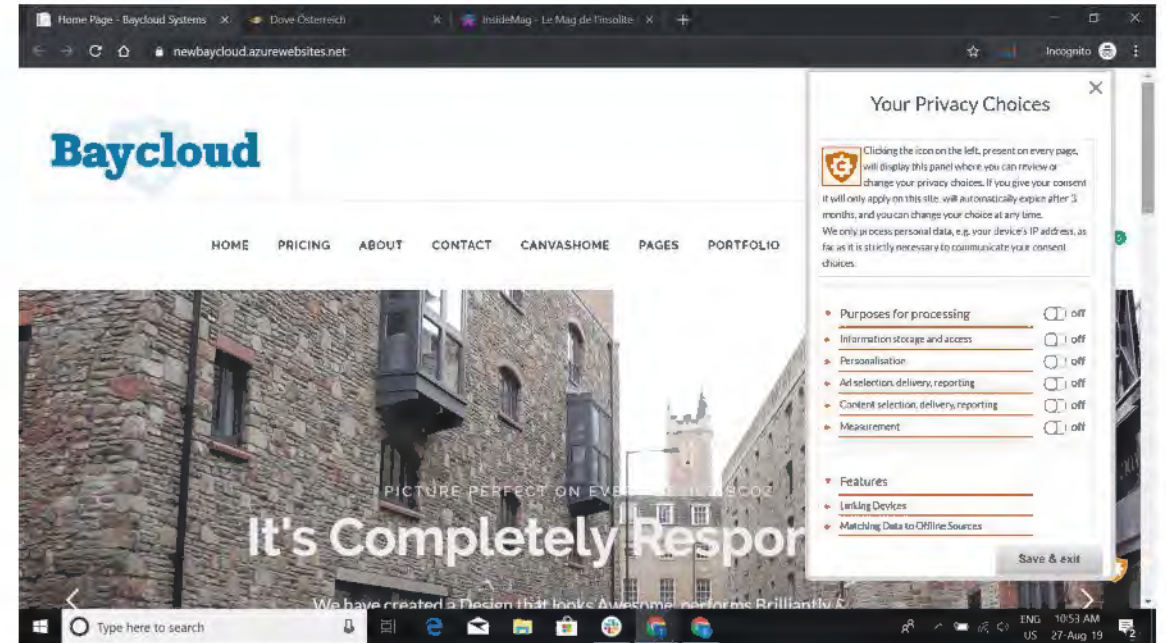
Home Page - Baycloud Systems ×
Dove Österreich ×
InsideMag - Le Mag de l'insolite ×
+

newbaycloud.azurewebsites.net

Incognito

Baycloud

HOME PRICING ABOUT CONTACT CANVASHOME PAGES PORTFOLIO

PICTURE PERFECT ON EVE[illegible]

It's Completely Respo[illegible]

We have created a Design that looks Awesome, performs Brilliantly &

Your Privacy Choices

Clicking the icon on the left, present on every page, will display this panel where you can review or change your privacy choices. If you give your consent it will only apply on this site, will automatically expire after 3 months, and you can change your choice at any time.
We only process personal data, e.g. your device's IP address, as far as it is strictly necessary to communicate your consent choices.

Purposes for processing off
Information storage and access off
Personalisation off
Ad selection, delivery, reporting off
Content selection, delivery, reporting off
Measurement off

Features
Linking Devices
Matching Data to Offline Sources

Save & exit

Type here to search

ENG US 10:53 AM 27-Aug-19